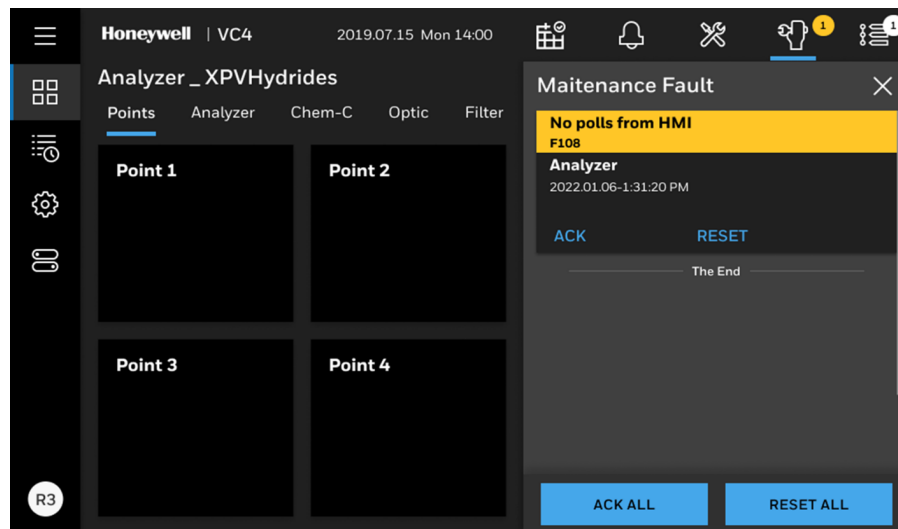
Honeywell | VC4
2019.07.15 Mon 14:00
1
1

Analyzer _ XPVHydrides

Points Analyzer Chem-C Optic Filter

Point 1
Point 2
Point 3
Point 4

R3

Maitenance Fault

No polls from HMI
F108
Analyzer
2022.01.06-1:31:20 PM

ACK RESET

The End

ACK ALL RESET ALL